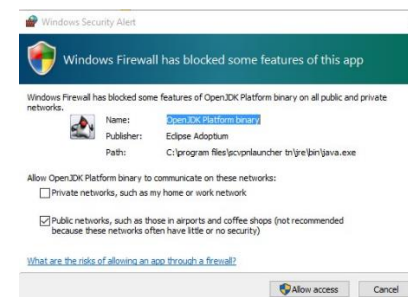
Windows Security Alert

Windows Firewall has blocked some features of this app

Windows Firewall has blocked some features of OpenJDK Platform binary on all public and private networks.

Name: OpenJDK Platform binary
Publisher: Eclipse Adoptium
Path: C:\program files\scvpnlauncher tn\jre\bin\java.exe

Allow OpenJDK Platform binary to communicate on these networks:

Private networks, such as my home or work network

Public networks, such as those in airports and coffee shops (not recommended because these networks often have little or no security)

What are the risks of allowing an app through a firewall?

Allow access

Cancel